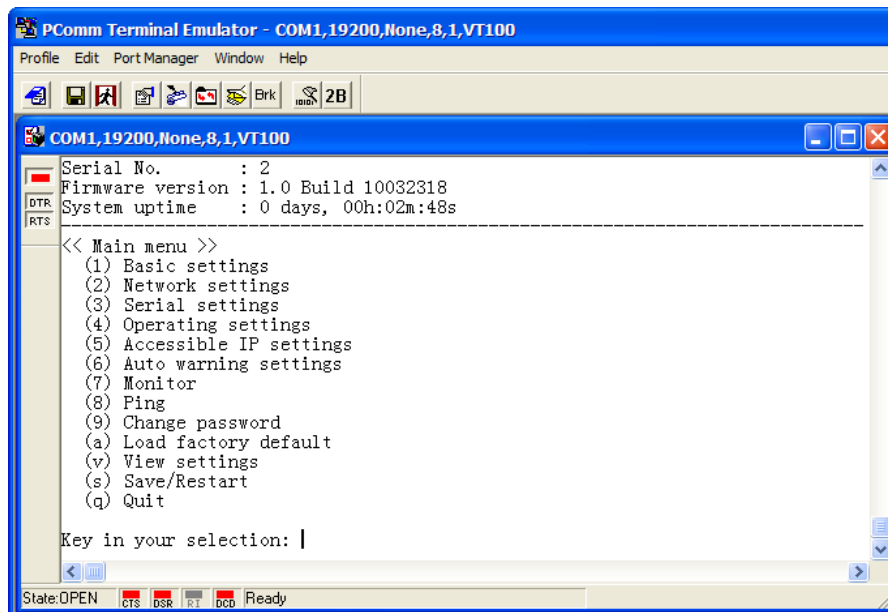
PComm Terminal Emulator - COM1,19200,None,8,1,VT100

Profile Edit Port Manager Window Help

Brk 2B

COM1,19200,None,8,1,VT100

DTR
RTS

Serial No. : 2
Firmware version : 1.0 Build 10032318
System uptime : 0 days, 00h:02m:48s

<< Main menu >>
(1) Basic settings
(2) Network settings
(3) Serial settings
(4) Operating settings
(5) Accessible IP settings
(6) Auto warning settings
(7) Monitor
(8) Ping
(9) Change password
(a) Load factory default
(v) View settings
(s) Save/Restart
(q) Quit

Key in your selection:

State:OPEN CTS DSR RI DCD Ready